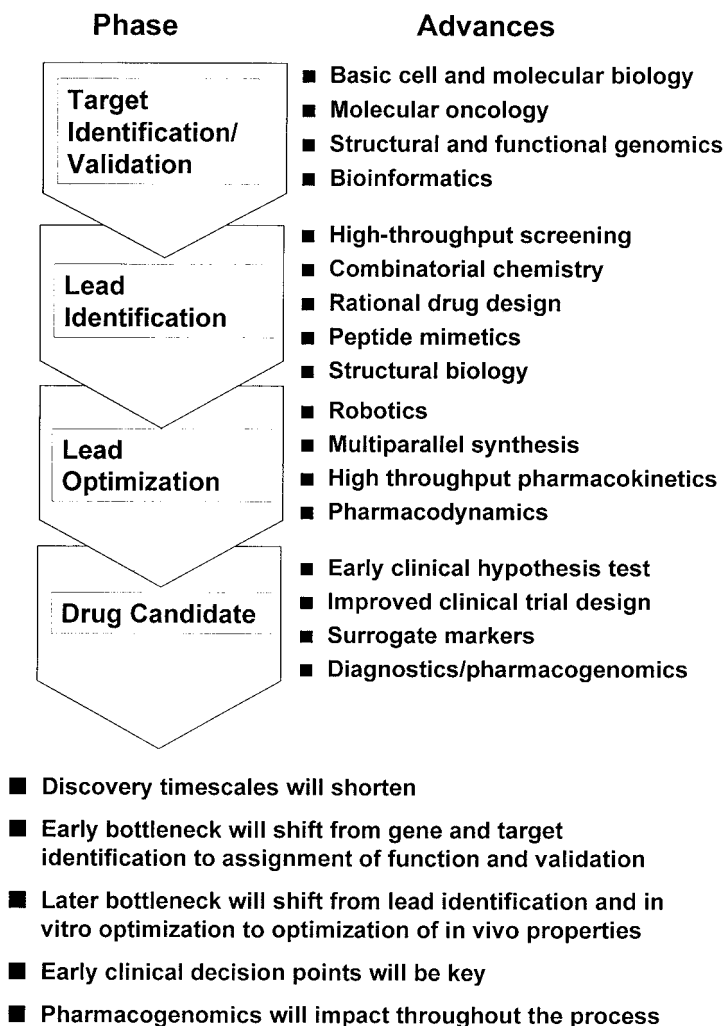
Phase

Advances

Target Identification/ Validation

■ Basic cell and molecular biology
■ Molecular oncology
■ Structural and functional genomics
■ Bioinformatics

Lead Identification

■ High-throughput screening
■ Combinatorial chemistry
■ Rational drug design
■ Peptide mimetics
■ Structural biology

Lead Optimization

■ Robotics
■ Multiparallel synthesis
■ High throughput pharmacokinetics
■ Pharmacodynamics

Drug Candidate

■ Early clinical hypothesis test
■ Improved clinical trial design
■ Surrogate markers
■ Diagnostics/pharmacogenomics

■ Discovery timescales will shorten

■ Early bottleneck will shift from gene and target identification to assignment of function and validation

■ Later bottleneck will shift from lead identification and in vitro optimization to optimization of in vivo properties

■ Early clinical decision points will be key

■ Pharmacogenomics will impact throughout the process